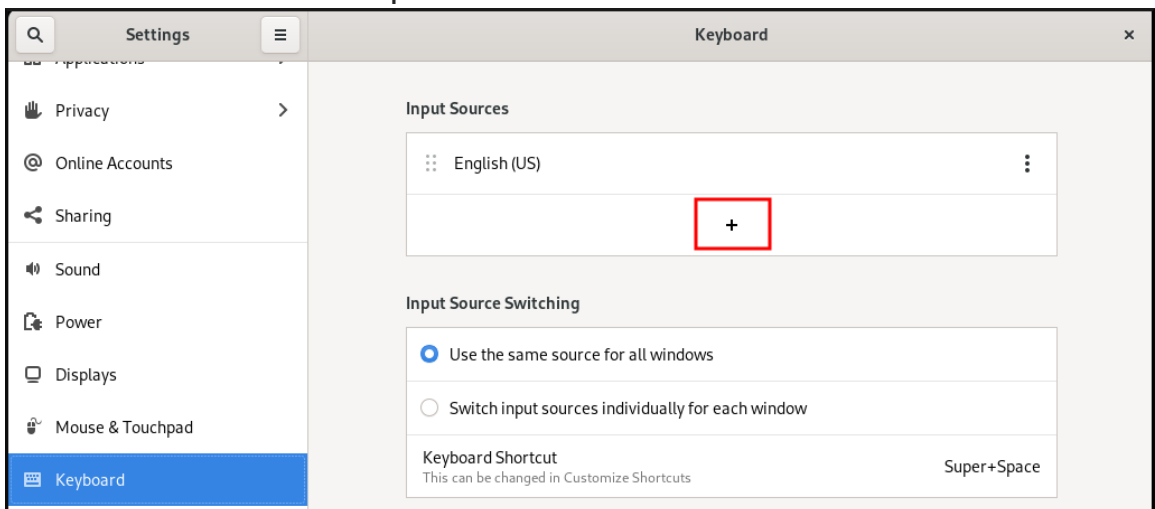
Settings

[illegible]

Privacy

Online Accounts

Sharing

Sound

Power

Displays

Mouse & Touchpad

Keyboard

Keyboard

Input Sources

English (US)

+

Input Source Switching

Use the same source for all windows

Switch input sources individually for each window

Keyboard Shortcut
This can be changed in Customize Shortcuts

Super+Space